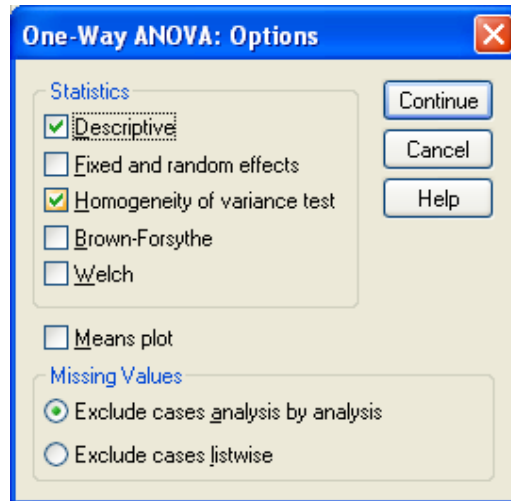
One-Way ANOVA: Options

Statistics

Descriptive

Fixed and random effects

Homogeneity of variance test

Brown-Forsythe

Welch

Continue

Cancel

Help

Means plot

Missing Values

Exclude cases analysis by analysis

Exclude cases listwise